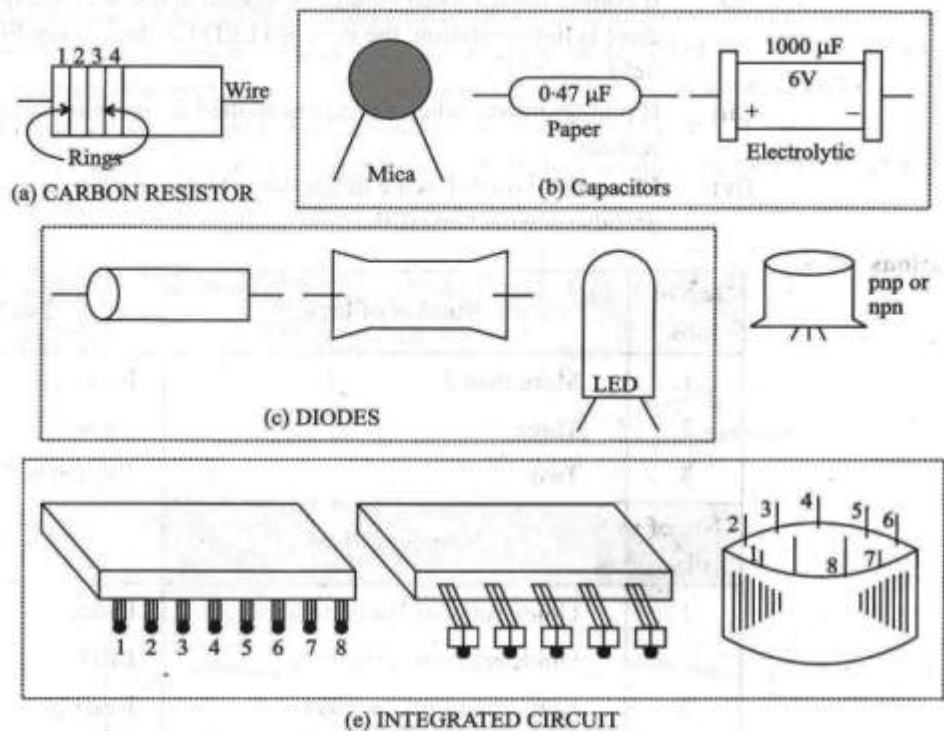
1 2 3 4

Wire

Rings

(a) CARBON RESISTOR

Mica

0·47 μF

Paper

1000 μF

6V

+

−

Electrolytic

(b) Capacitors

LED

(c) DIODES

pnp or npn

1 2 3 4 5 6 7 8

2 3 4 5 6

1 8 7

(e) INTEGRATED CIRCUIT